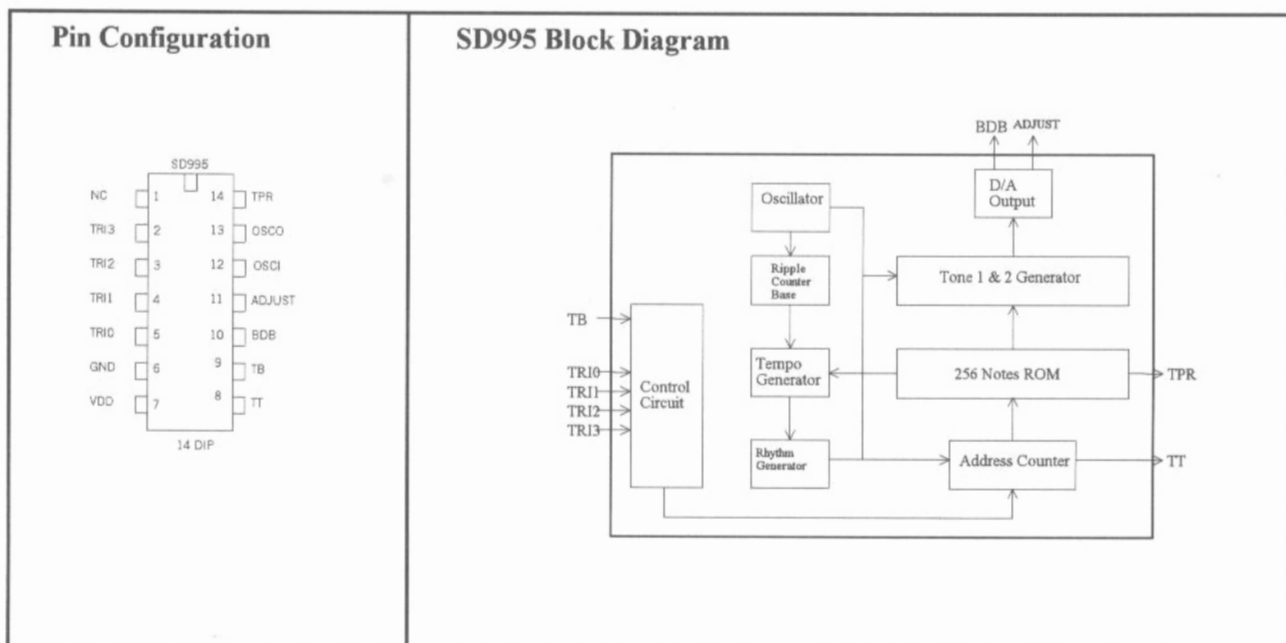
Pin Configuration

SD995

NC 1
TRI3 2
TRI2 3
TRI1 4
TRI0 5
GND 6
VDD 7

14 TPR
13 OSCO
12 OSCI
11 ADJUST
10 BDB
9 TB
8 TT

14 DIP

SD995 Block Diagram

BDB ADJUST

D/A Output

Oscillator

Ripple Counter Base

Tone 1 & 2 Generator

TB

TRI0
TRI1
TRI2
TRI3

Control Circuit

Tempo Generator

256 Notes ROM

TPR

Rhythm Generator

Address Counter

TT